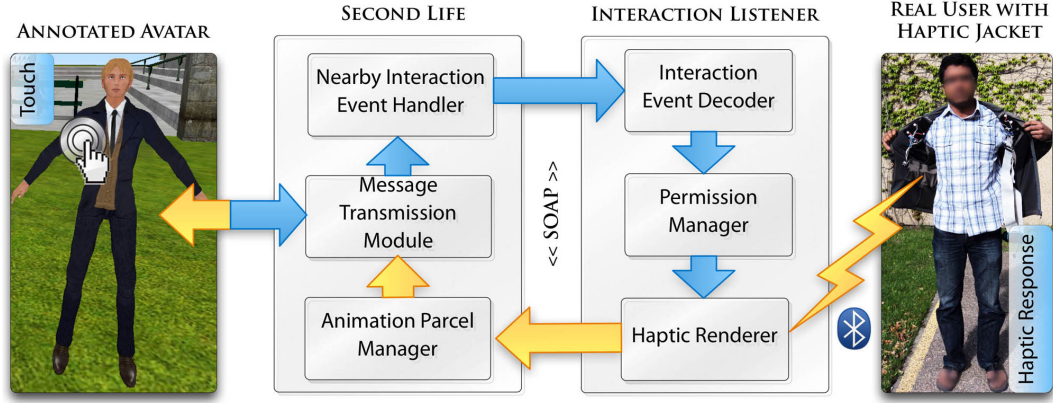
Annotated Avatar

Touch

Second Life

Nearby Interaction Event Handler

Message Transmission Module

Animation Parcel Manager

<< SOAP >>

Interaction Listener

Interaction Event Decoder

Permission Manager

Haptic Renderer

Real User with Haptic Jacket

Haptic Response